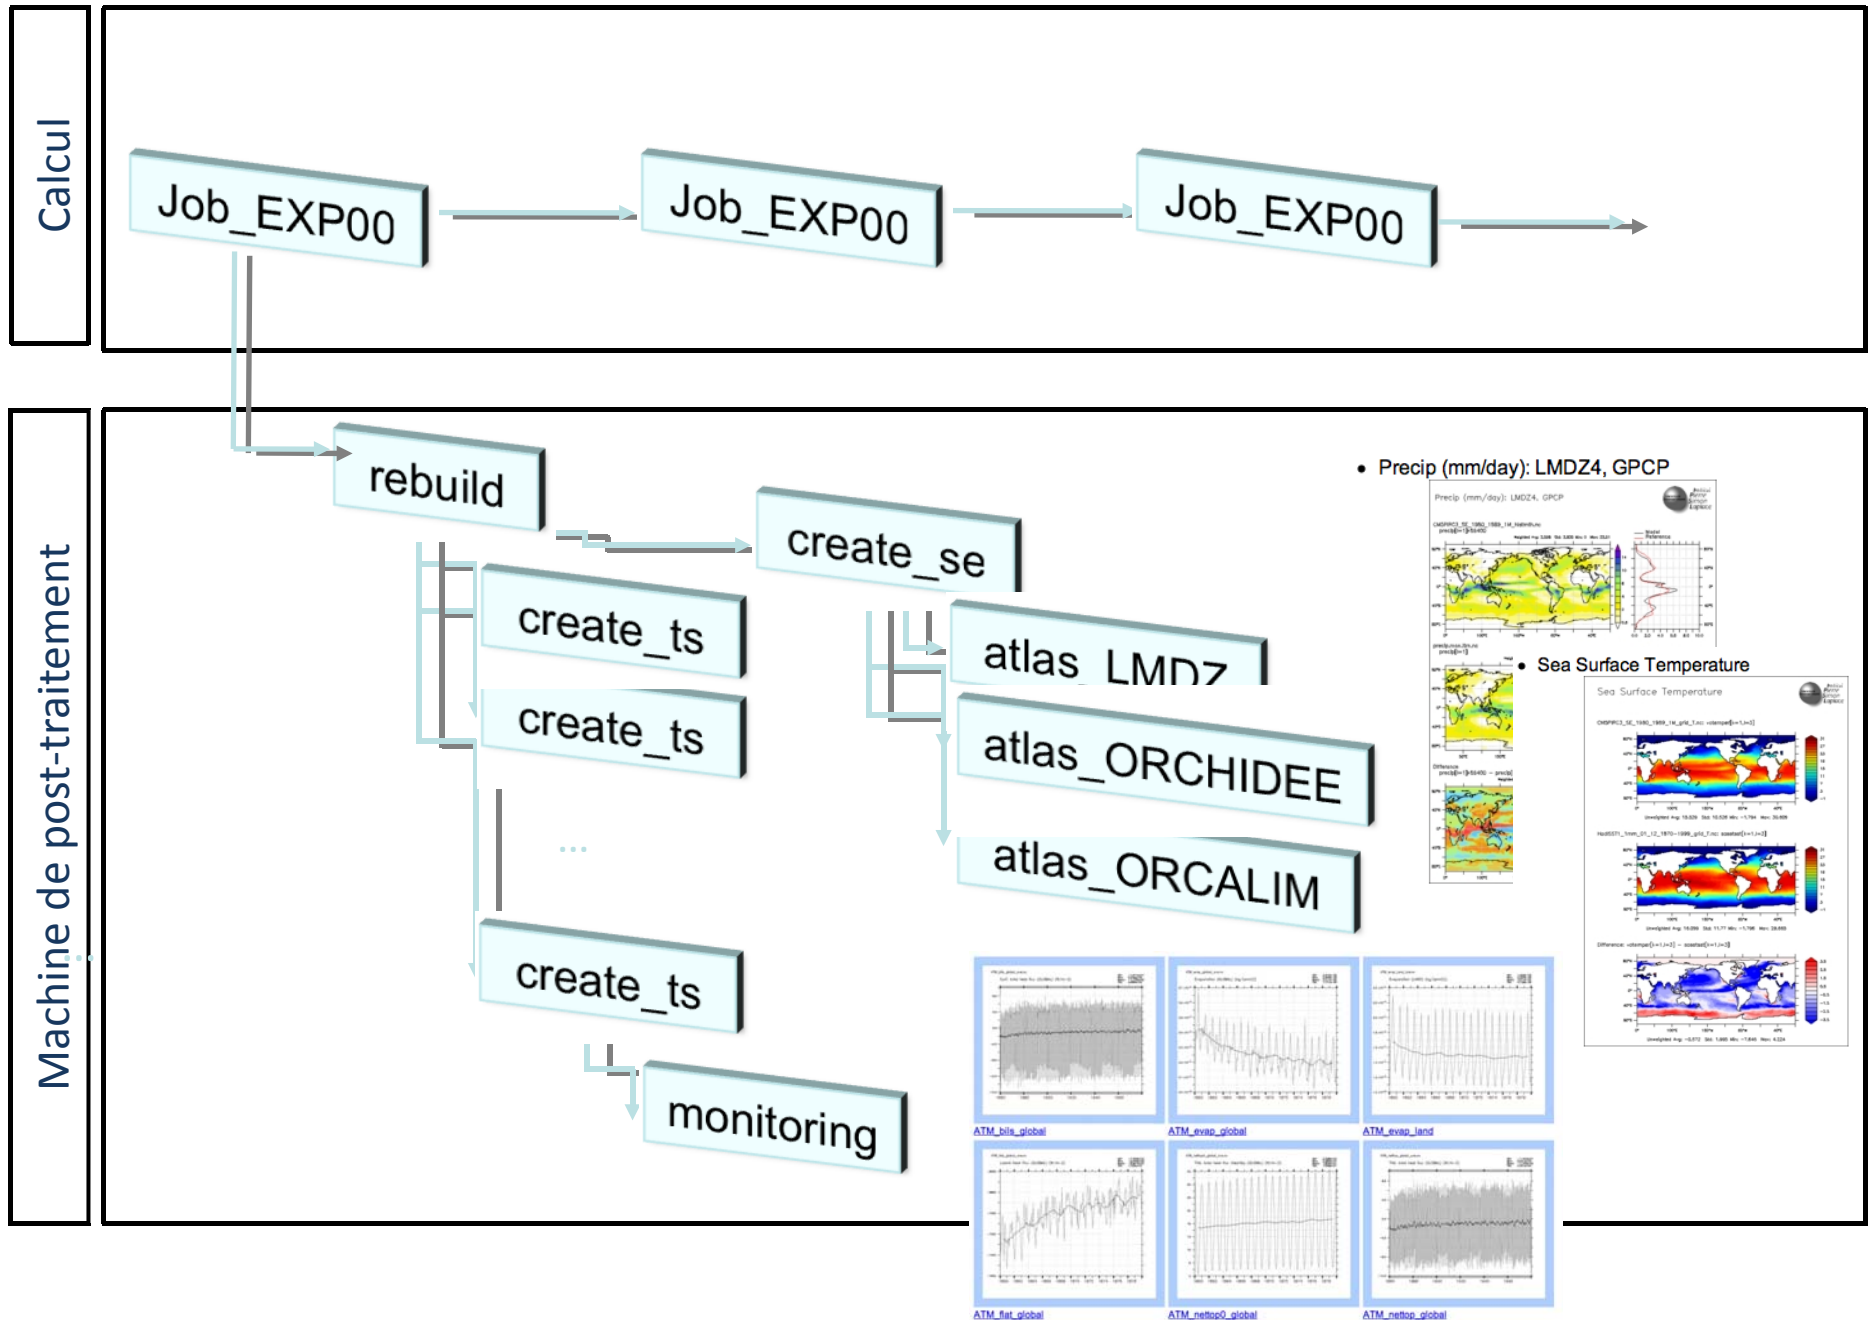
Calcul

Job_EXP00

Job_EXP00

Job_EXP00

Machine de post-traitement

rebuild

create_se

create_ts

create_ts

...

create_ts

monitoring

atlas_LMDZ

atlas_ORCHIDEE

atlas_ORCALIM

• Precip (mm/day): LMDZ4, GPCP

Precip (mm/day): LMDZ4, GPCP

• Sea Surface Temperature

Sea Surface Temperature

ATM_bils_global

ATM_evap_global

ATM_evap_land

ATM_flat_global

ATM_nettop0_global

ATM_nettop_global